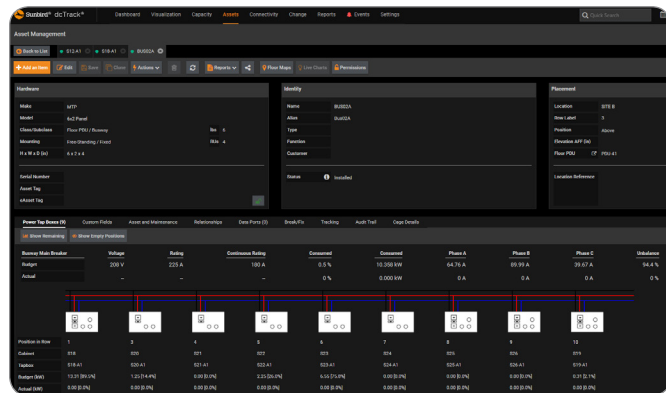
Sunbird® dcTrack®   Dashboard   Visualization   Capacity   Assets   Connectivity   Change   Reports   Events   Settings   Quick Search

Asset Management

Back to List   S12-A1   S18-A1   BUS02A

+ Add an Item   Edit   Save   Clone   Actions   Reports   Floor Maps   Live Charts   Permissions

Hardware

Make   MTP
Model   6x2 Panel
Class/Subclass   Floor PDU / Busway   lbs 0
Mounting   Free-Standing / Fixed   RUs 4
H x W x D (in)   6 x 2 x 4

Serial Number
Asset Tag
eAsset Tag

Identity

Name   BUS02A
Alias   Bus02A
Type
Function
Customer

Status   Installed

Placement

Location   SITE B
Row Label   3
Position   Above
Elevation AFF (in)
Floor PDU   PDU-A1

Location Reference

Power Tap Boxes (9)   Custom Fields   Asset and Maintenance   Relationships   Data Ports (0)   Break/Fix   Tracking   Audit Trail   Cage Details

Show Remaining   Show Empty Positions

| Busway Main Breaker | Voltage | Rating | Continuous Rating | Consumed | Consumed | Phase A | Phase B | Phase C | Unbalance |
|---|---|---|---|---|---|---|---|---|---|
| Budget | 208 V | 225 A | 180 A | 0.5 % | 10.356 kW | 64.76 A | 69.99 A | 39.67 A | 94.4 % |
| Actual | – | – | – | 0 % | 0.000 kW | 0 A | 0 A | 0 A | 0 % |

| Position in Row | 1 | 3 | 4 | 5 | 6 | 7 | 8 | 9 | 10 |
|---|---|---|---|---|---|---|---|---|---|
| Cabinet | S18 | S20 | S21 | S22 | S23 | S24 | S25 | S26 | S19 |
| Tapbox | S18-A1 | S20-A1 | S21-A1 | S22-A1 | S23-A1 | S24-A1 | S25-A1 | S26-A1 | S19-A1 |
| Budget (kW) | 10.31 [89.5%] | 1.25 [14.4%] | 0.00 [0.0%] | 2.23 [26.0%] | 6.56 [75.8%] | 0.00 [0.0%] | 0.00 [0.0%] | 0.00 [0.0%] | 0.31 [2.1%] |
| Actual (kW) | 0.00 [0.0%] | 0.00 [0.0%] | 0.00 [0.0%] | 0.00 [0.0%] | 0.00 [0.0%] | 0.00 [0.0%] | 0.00 [0.0%] | 0.00 [0.0%] | 0.00 [0.0%] |